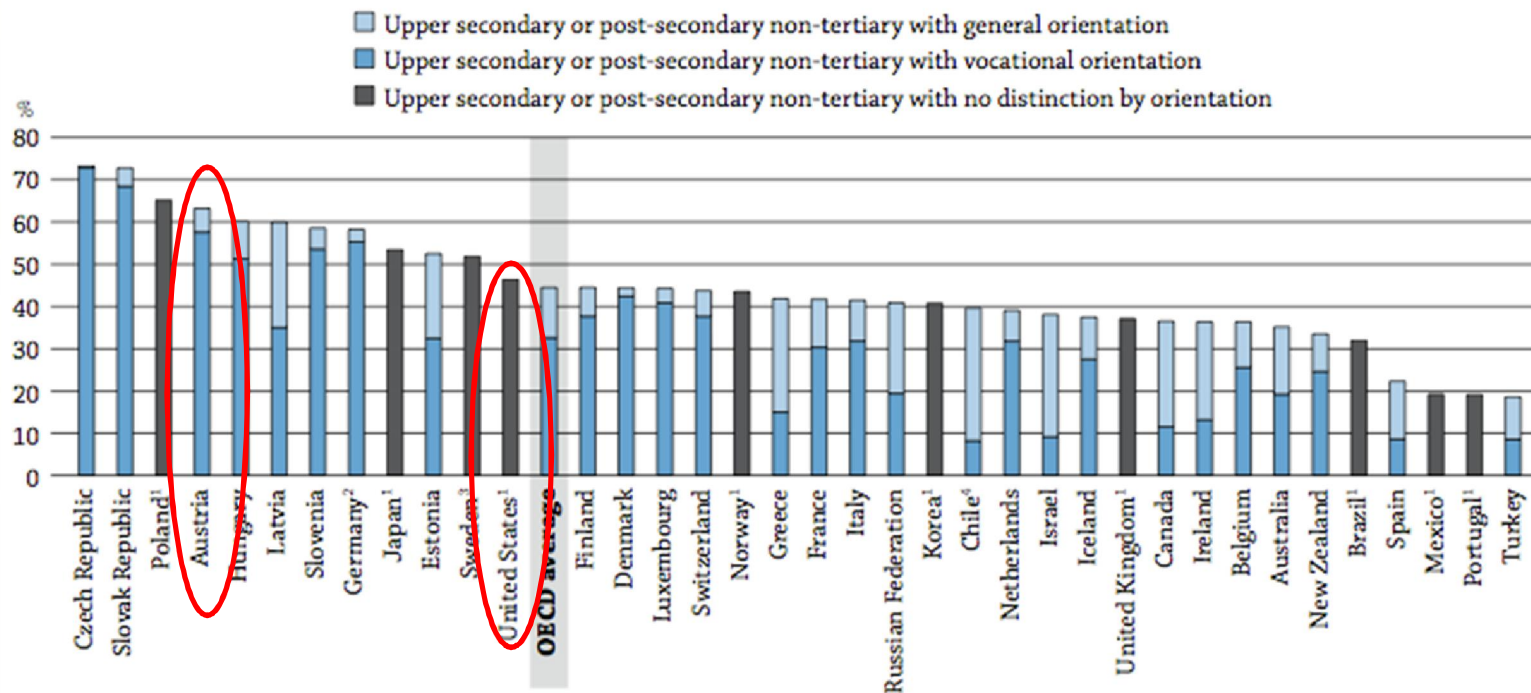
Upper secondary or post-secondary non-tertiary with general orientation
Upper secondary or post-secondary non-tertiary with vocational orientation
Upper secondary or post-secondary non-tertiary with no distinction by orientation

%
80
70
60
50
40
30
20
10
0

Czech Republic
Slovak Republic
Poland¹
Austria
Hungary
Latvia
Slovenia
Germany²
Japan¹
Estonia
Sweden³
United States¹
OECD average
Finland
Denmark
Luxembourg
Switzerland
Norway¹
Greece
France
Italy
Russian Federation
Korea¹
Chile⁴
Netherlands
Israel
Iceland
United Kingdom¹
Canada
Ireland
Belgium
Australia
New Zealand
Brazil¹
Spain
Mexico¹
Portugal¹
Turkey